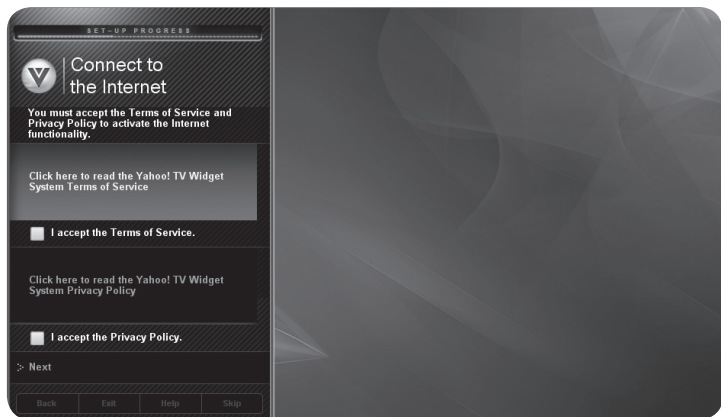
SET-UP PROGRESS

Connect to the Internet

You must accept the Terms of Service and Privacy Policy to activate the Internet functionality.

Click here to read the Yahoo! TV Widget System Terms of Service

I accept the Terms of Service.

Click here to read the Yahoo! TV Widget System Privacy Policy

I accept the Privacy Policy.

Next

Back Exit Help Skip